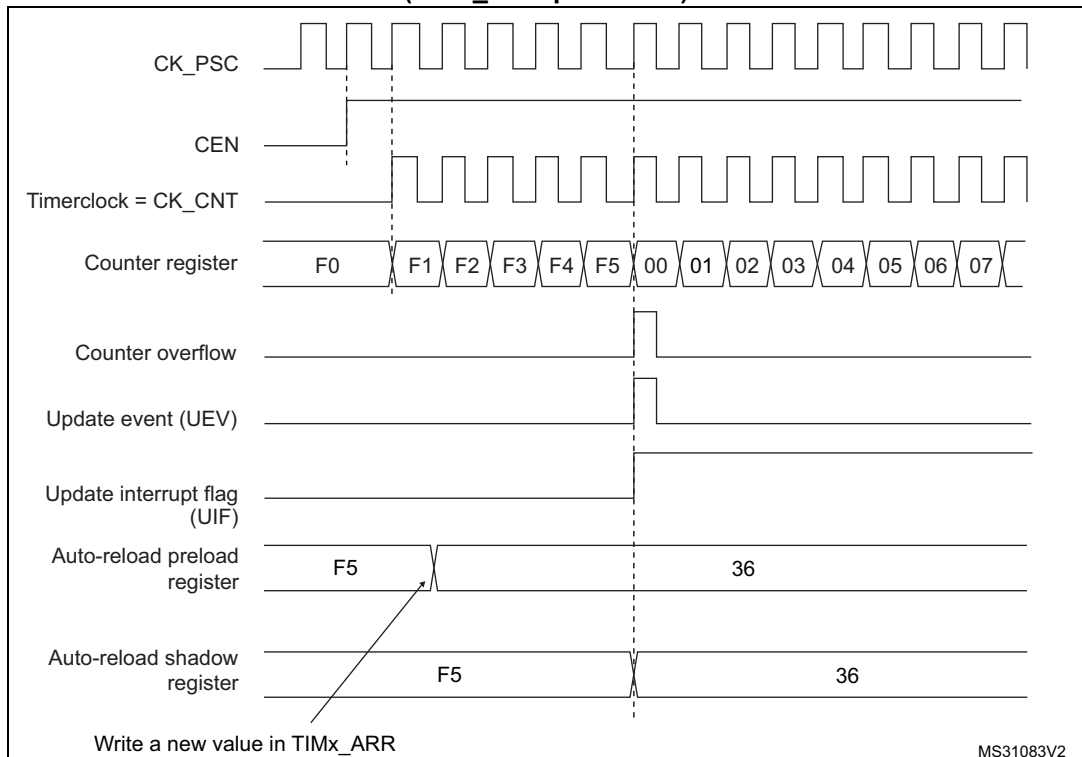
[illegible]

CK_PSC

CEN

Timerclock = CK_CNT

Counter register F0 F1 F2 F3 F4 F5 00 01 02 03 04 05 06 07

Counter overflow

Update event (UEV)

Update interrupt flag (UIF)

Auto-reload preload register F5 36

Auto-reload shadow register F5 36

Write a new value in TIMx_ARR

MS31083V2